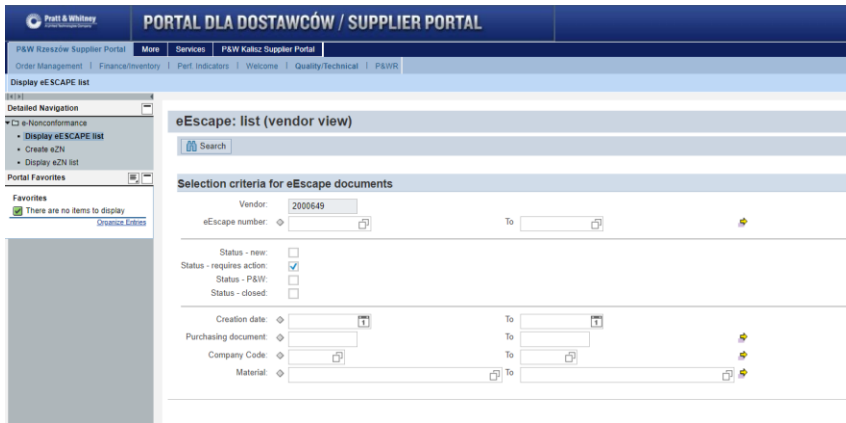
Pratt & Whitney

PORTAL DLA DOSTAWCÓW / SUPPLIER PORTAL

P&W Rzeszów Supplier Portal | More | Services | P&W Kalisz Supplier Portal

Order Management | Finance/inventory | Perf. Indicators | Welcome | Quality/Technical | P&WR

Display eESCAPE list

Detailed Navigation

e-Nonconformance
• Display eESCAPE list
• Create eZN
• Display eZN list

Portal Favorites

Favorites
There are no items to display
Organize Entries

eEscape: list (vendor view)

Search

Selection criteria for eEscape documents

Vendor: 2000649

eEscape number: To

Status - new:
Status - requires action:
Status - P&W:
Status - closed:

Creation date: To
Purchasing document: To
Company Code: To
Material: To